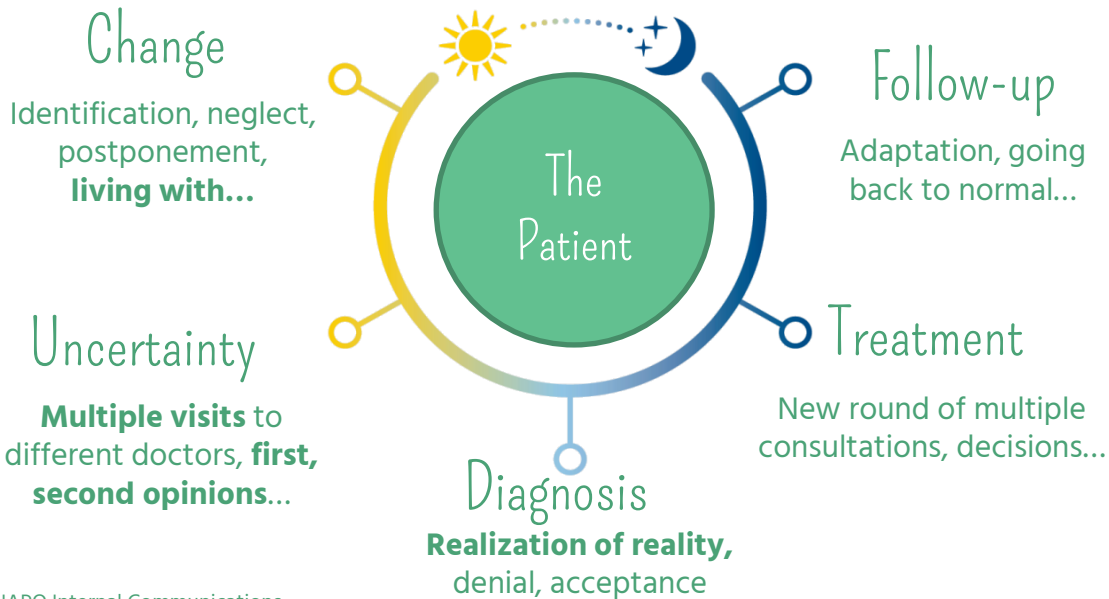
Change

Identification, neglect, postponement, **living with…**

The Patient

Follow-up

Adaptation, going back to normal…

Uncertainty

**Multiple visits** to different doctors, **first, second opinions**…

Treatment

New round of multiple consultations, decisions…

Diagnosis

**Realization of reality,** denial, acceptance

IAPO Internal Communications